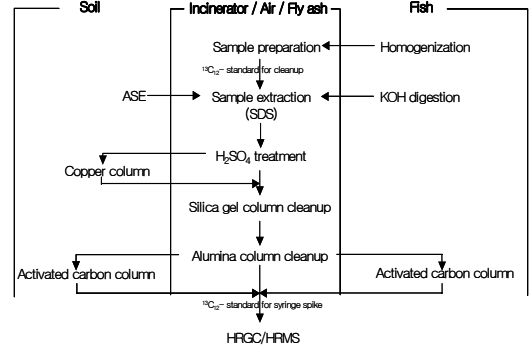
Soil

Incinerator / Air / Fly ash

Fish

Sample preparation

Homogenization

$^{13}C_{12}$– standard for cleanup

ASE

Sample extraction (SDS)

KOH digestion

$H_2SO_4$ treatment

Copper column

Silica gel column cleanup

Alumina column cleanup

Activated carbon column

Activated carbon column

$^{13}C_{12}$– standard for syringe spike

HRGC/HRMS